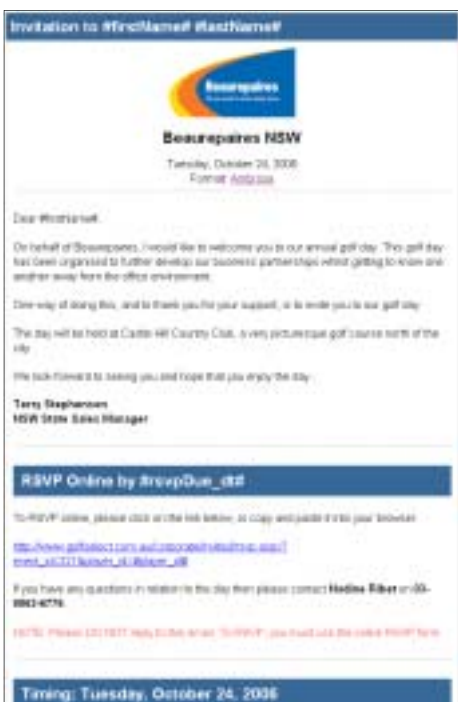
Invitation to #firstName# #lastName#

Beaurepaires

Beaurepaires NSW

Tuesday, October 24, 2006
Format: Ambrose

Dear #firstName#,

On behalf of Beaurepaires, I would like to welcome you to our annual golf day. This golf day has been organised to further develop our business partnerships whilst getting to know one another away from the office environment.

One way of doing this, and to thank you for your support, is to invite you to our golf day.

The day will be held at Castle Hill Country Club, a very picturesque golf course north of the city.

We look forward to seeing you and hope that you enjoy the day.

Terry Stephenson
NSW State Sales Manager

RSVP Online by #rsvpDue_dt#

To RSVP online, please click on the link below, or copy and paste it into your browser:

http://www.golfselect.com.au/corporate/invite/rsvp.asp?event_id=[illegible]&player_id=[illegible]

If you have any questions in relation to the day then please contact Nadine Riber on 02-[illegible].

NOTE: Please DO NOT reply to this email. To RSVP, you must use the online RSVP form.

Timing: Tuesday, October 24, 2006